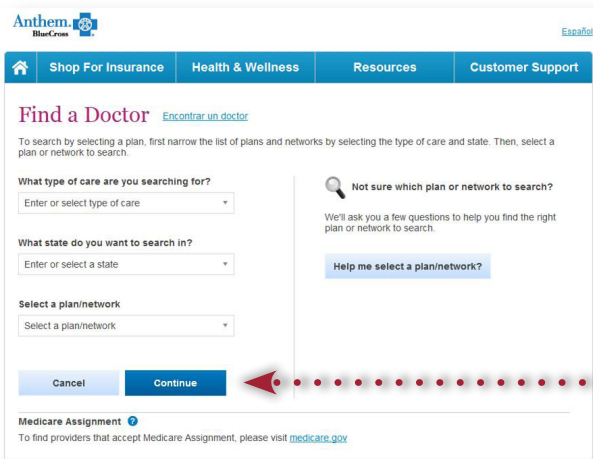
Anthem. BlueCross

Español

Shop For Insurance | Health & Wellness | Resources | Customer Support

Find a Doctor Encontrar un doctor

To search by selecting a plan, first narrow the list of plans and networks by selecting the type of care and state. Then, select a plan or network to search.

What type of care are you searching for?

Enter or select type of care

What state do you want to search in?

Enter or select a state

Select a plan/network

Select a plan/network

Not sure which plan or network to search?

We'll ask you a few questions to help you find the right plan or network to search.

Help me select a plan/network?

Cancel

Continue

Medicare Assignment ?

To find providers that accept Medicare Assignment, please visit medicare.gov